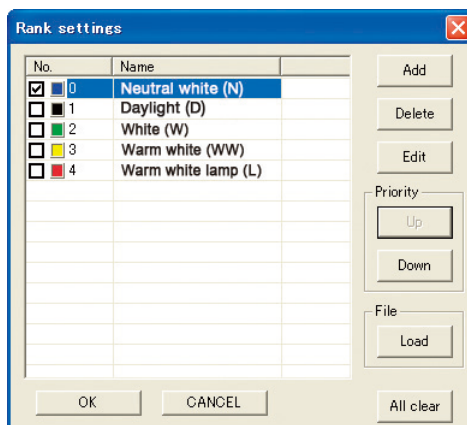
Rank settings

| No. | Name |
|---|---|
| 0 | Neutral white (N) |
| 1 | Daylight (D) |
| 2 | White (W) |
| 3 | Warm white (WW) |
| 4 | Warm white lamp (L) |

Add
Delete
Edit
Priority
Up
Down
File
Load
OK
CANCEL
All clear